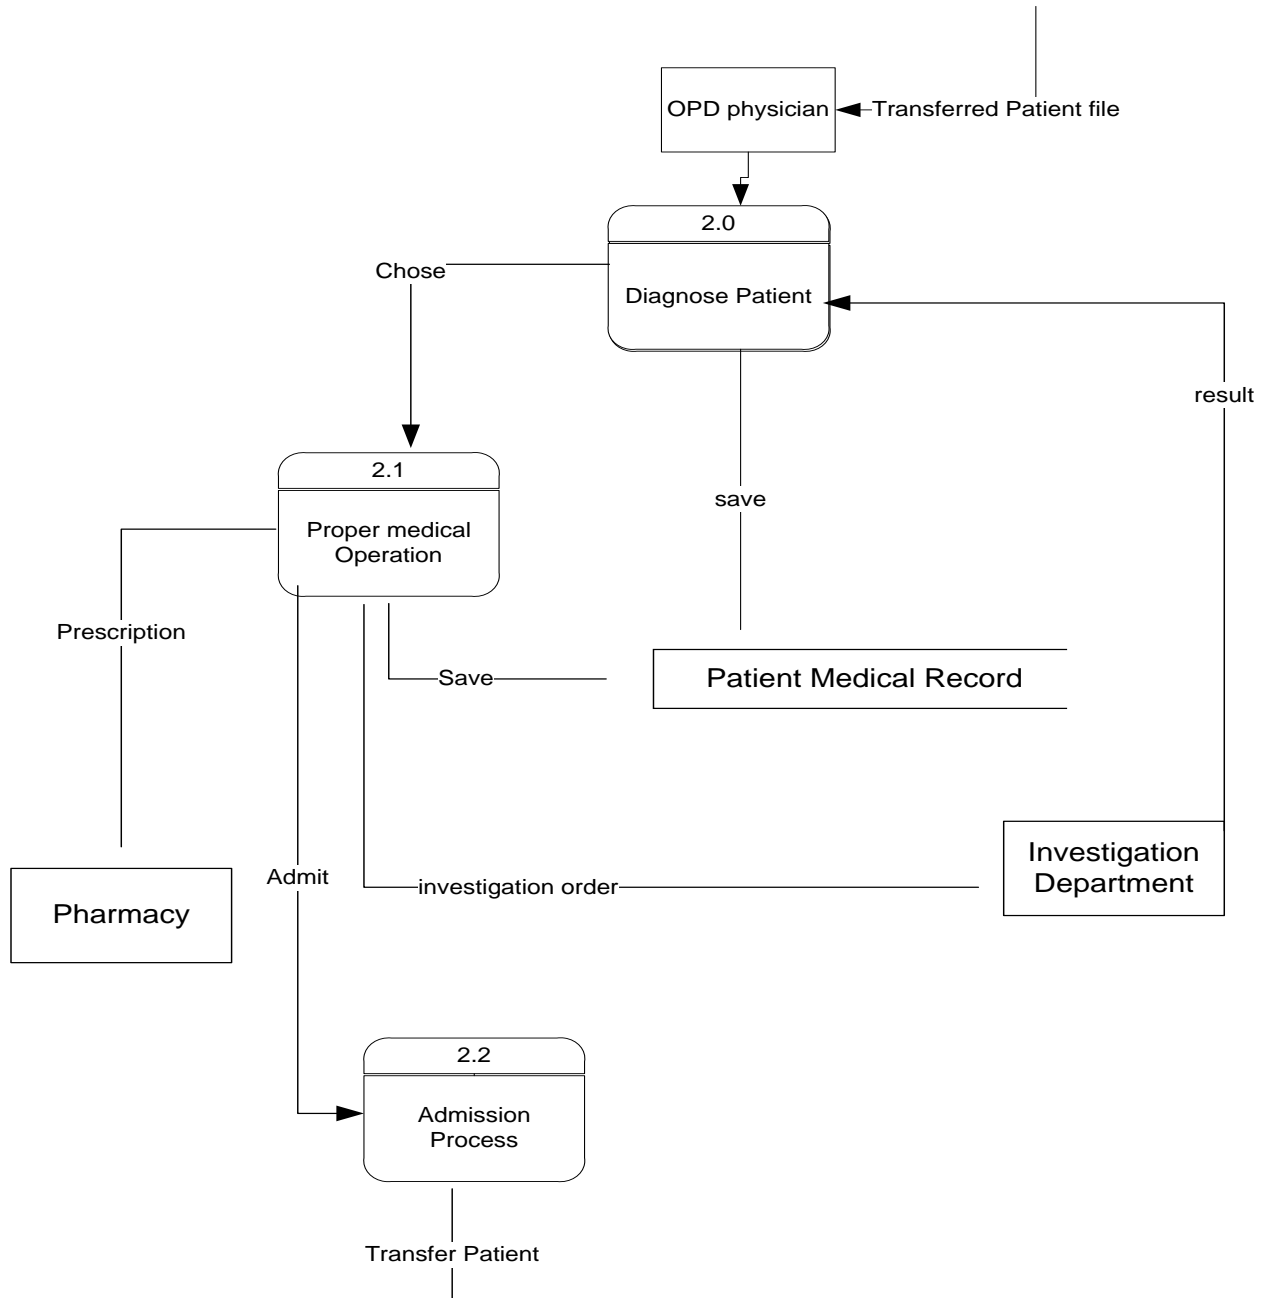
OPD physician

Transferred Patient file

2.0

Diagnose Patient

Chose

result

2.1

Proper medical Operation

save

Prescription

Save

Patient Medical Record

Investigation Department

Admit

investigation order

Pharmacy

2.2

Admission Process

Transfer Patient